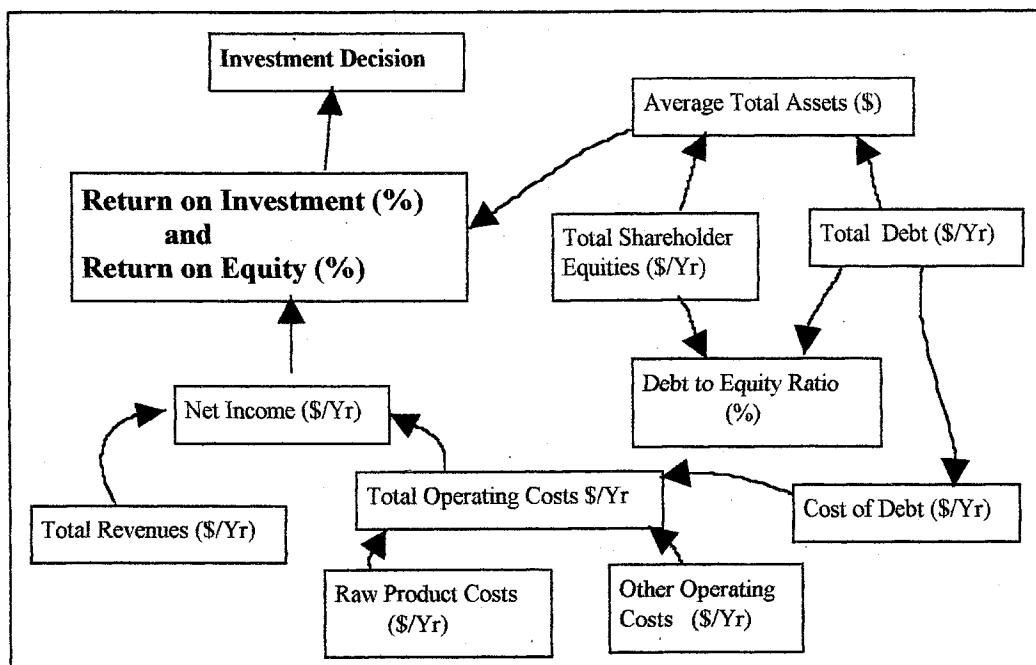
Investment Decision

Average Total Assets ($)

Return on Investment (%)
and
Return on Equity (%)

Total Shareholder Equities ($/Yr)

Total Debt ($/Yr)

Debt to Equity Ratio (%)

Net Income ($/Yr)

Total Operating Costs $/Yr

Cost of Debt ($/Yr)

Total Revenues ($/Yr)

Raw Product Costs ($/Yr)

Other Operating Costs ($/Yr)